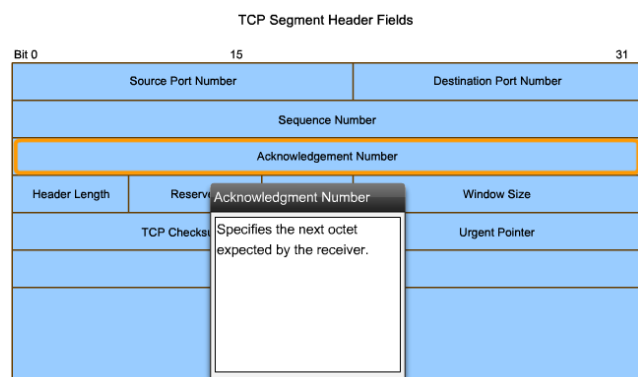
TCP Segment Header Fields

Bit 0 15 31

Source Port Number

Destination Port Number

Sequence Number

Acknowledgement Number

Header Length

Reserv

Window Size

TCP Checks

Urgent Pointer

Acknowledgment Number

Specifies the next octet expected by the receiver.